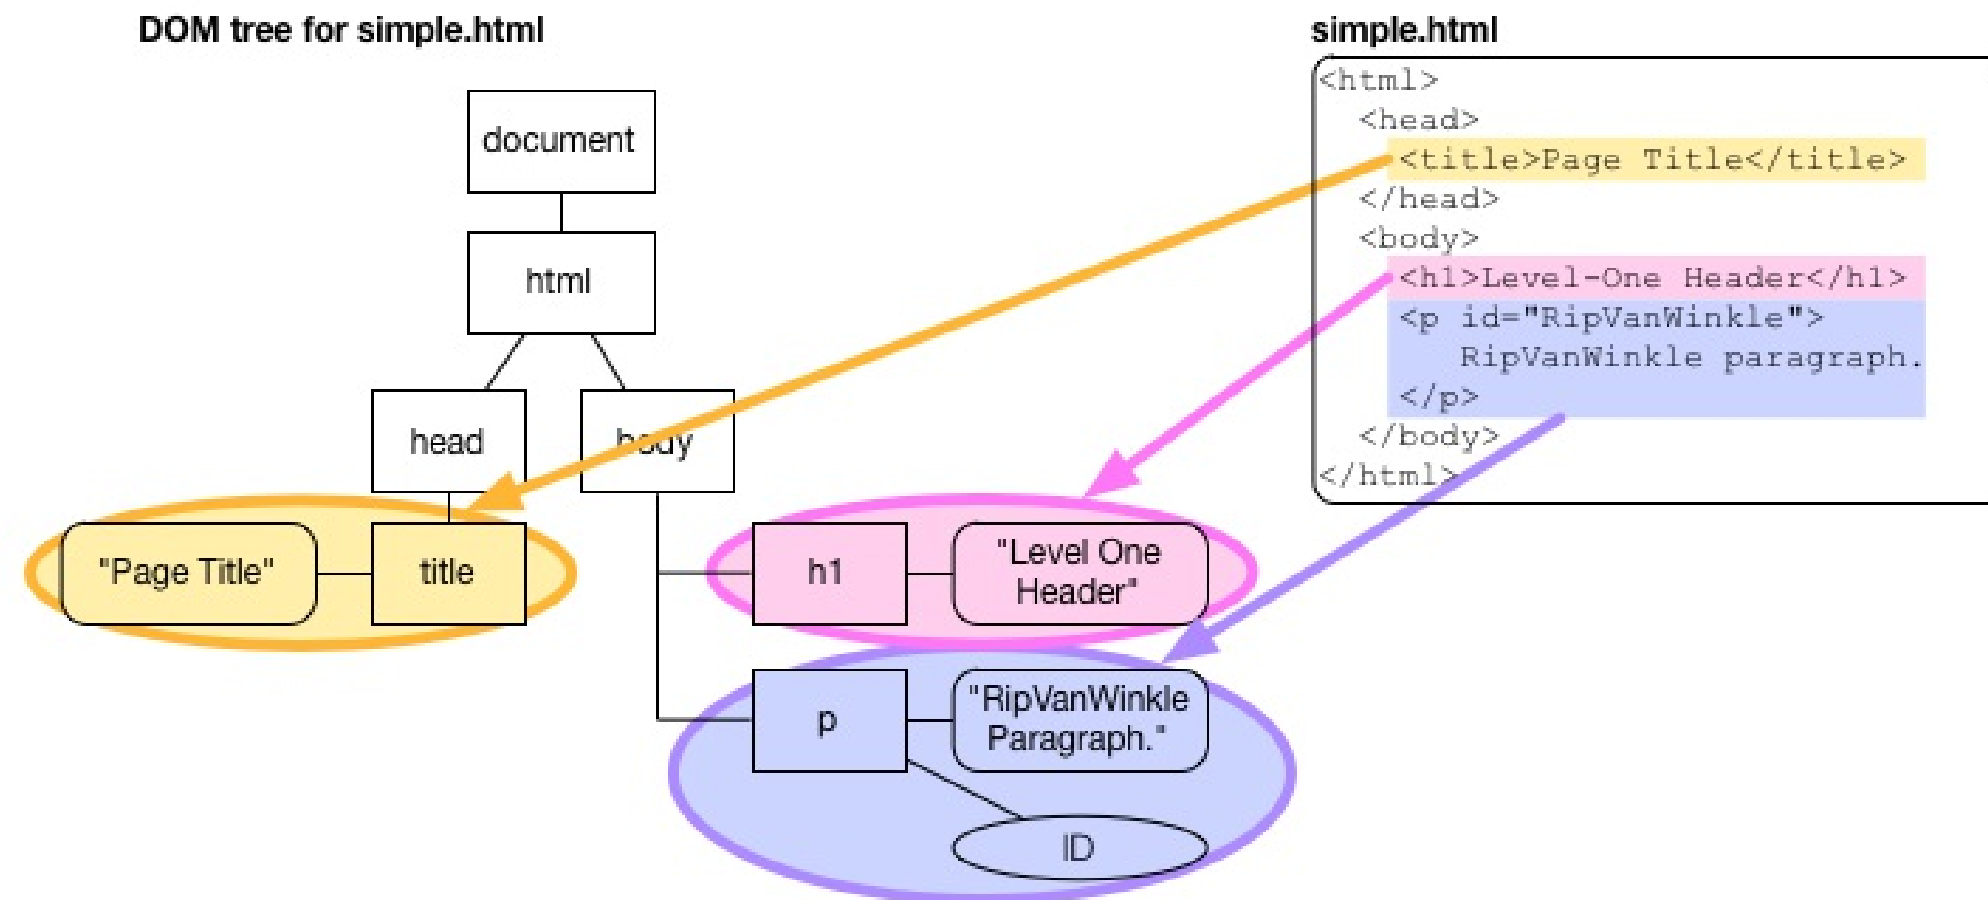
DOM tree for simple.html

document

html

head

body

"Page Title"

title

h1

"Level One Header"

p

"RipVanWinkle Paragraph."

ID

simple.html

<html>
<head>
<title>Page Title</title>
</head>
<body>
<h1>Level-One Header</h1>
<p id="RipVanWinkle">
RipVanWinkle paragraph.
</p>
</body>
</html>